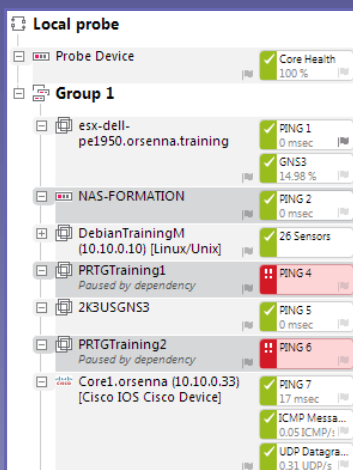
Local probe

Probe Device
Core Health
100 %

Group 1

esx-dell-pe1950.orsenna.training
PING 1
0 msec
GNS3
14.98 %

NAS-FORMATION
PING 2
0 msec

DebianTrainingM (10.10.0.10) [Linux/Unix]
26 Sensors

PRTGTraining1
Paused by dependency
PING 4

2K3USGNS3
PING 5
0 msec

PRTGTraining2
Paused by dependency
PING 6

Core1.orsenna (10.10.0.33) [Cisco IOS Cisco Device]
PING 7
17 msec
ICMP Messa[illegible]
0.05 ICMP/s
UDP Datagra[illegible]
0.31 UDP/s